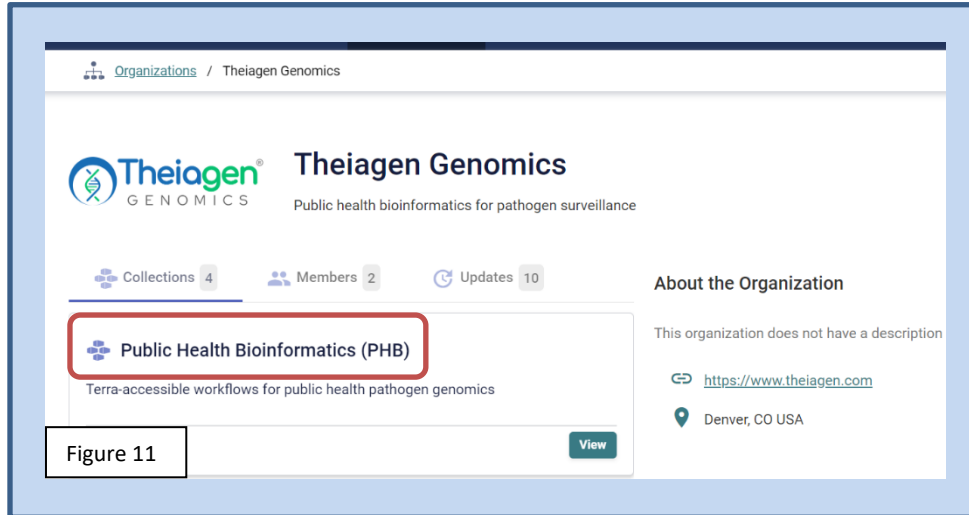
Organizations / Theiagen Genomics

Theiagen® GENOMICS

Theiagen Genomics

Public health bioinformatics for pathogen surveillance

Collections 4 Members 2 Updates 10

About the Organization

This organization does not have a description

Public Health Bioinformatics (PHB)

Terra-accessible workflows for public health pathogen genomics

https://www.theiagen.com

Denver, CO USA

View

Figure 11